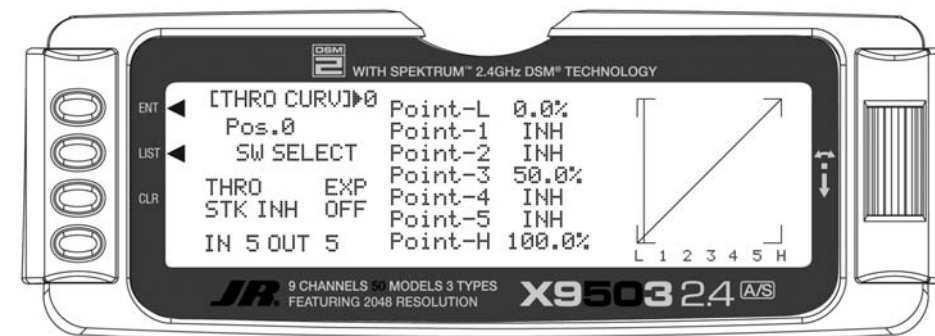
DSM 2 WITH SPEKTRUM™ 2.4GHz DSM® TECHNOLOGY

ENT
LIST
CLR

[THRO CURV]▶0
Pos.0
SW SELECT
THRO EXP
STK INH OFF
IN 5 OUT 5

Point-L 0.0%
Point-1 INH
Point-2 INH
Point-3 50.0%
Point-4 INH
Point-5 INH
Point-H 100.0%

L 1 2 3 4 5 H

JR 9 CHANNELS 50 MODELS 3 TYPES FEATURING 2048 RESOLUTION

X9503 2.4 A/S